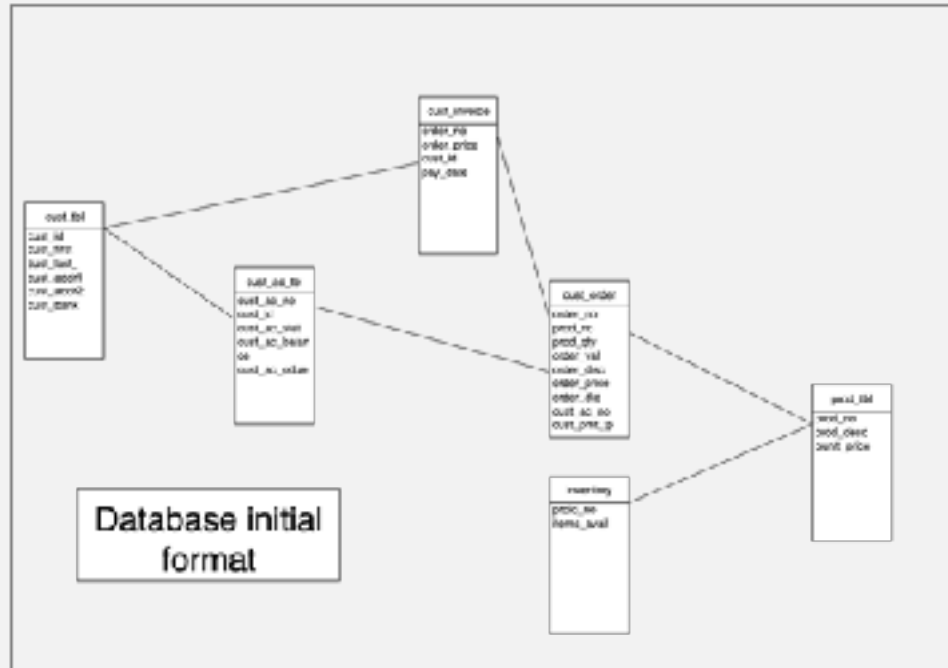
cust_invoice
order_no
order_price
cust_id
pay_date

cust_tbl
cust_id
cust_fnm
cust_lnm
cust_addr1
cust_addr2
cust_bank

cust_ac_tb
cust_ac_no
cust_id
cust_ac_start
cust_ac_balance
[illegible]
cust_ac_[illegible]

cust_order
order_no
prod_no
prod_qty
order_val
order_disc
order_price
order_dte
cust_ac_no
cust_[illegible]

prod_tbl
prod_no
prod_desc
prod_price

inventory
prod_no
items_avail

Database initial format